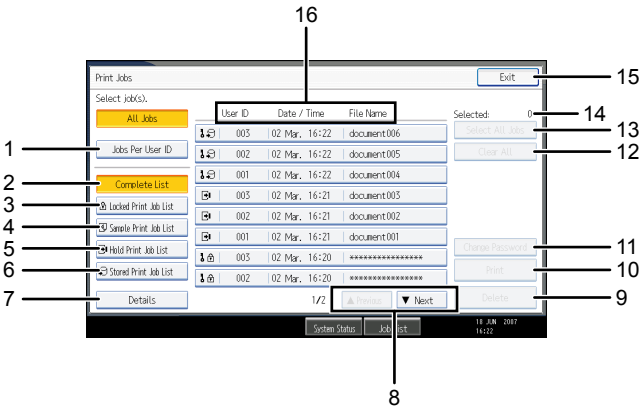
16

Print Jobs

Exit

15

Select job(s).

All Jobs

User ID | Date / Time | File Name

Selected: 0

14

1

Jobs Per User ID

003 | 02 Mar. 16:22 | document 006

Select All Jobs

13

002 | 02 Mar. 16:22 | document 005

Clear All

12

2

Complete List

001 | 02 Mar. 16:22 | document 004

3

Locked Print Job List

003 | 02 Mar. 16:21 | document 003

4

Sample Print Job List

002 | 02 Mar. 16:21 | document 002

5

Hold Print Job List

001 | 02 Mar. 16:21 | document 001

Change Password

11

6

Stored Print Job List

003 | 02 Mar. 16:20 | ****************

Print

10

002 | 02 Mar. 16:20 | ****************

7

Details

1/2

▲ Previous

▼ Next

Delete

9

System Status

Job List

18 JUN 2007 16:22

8